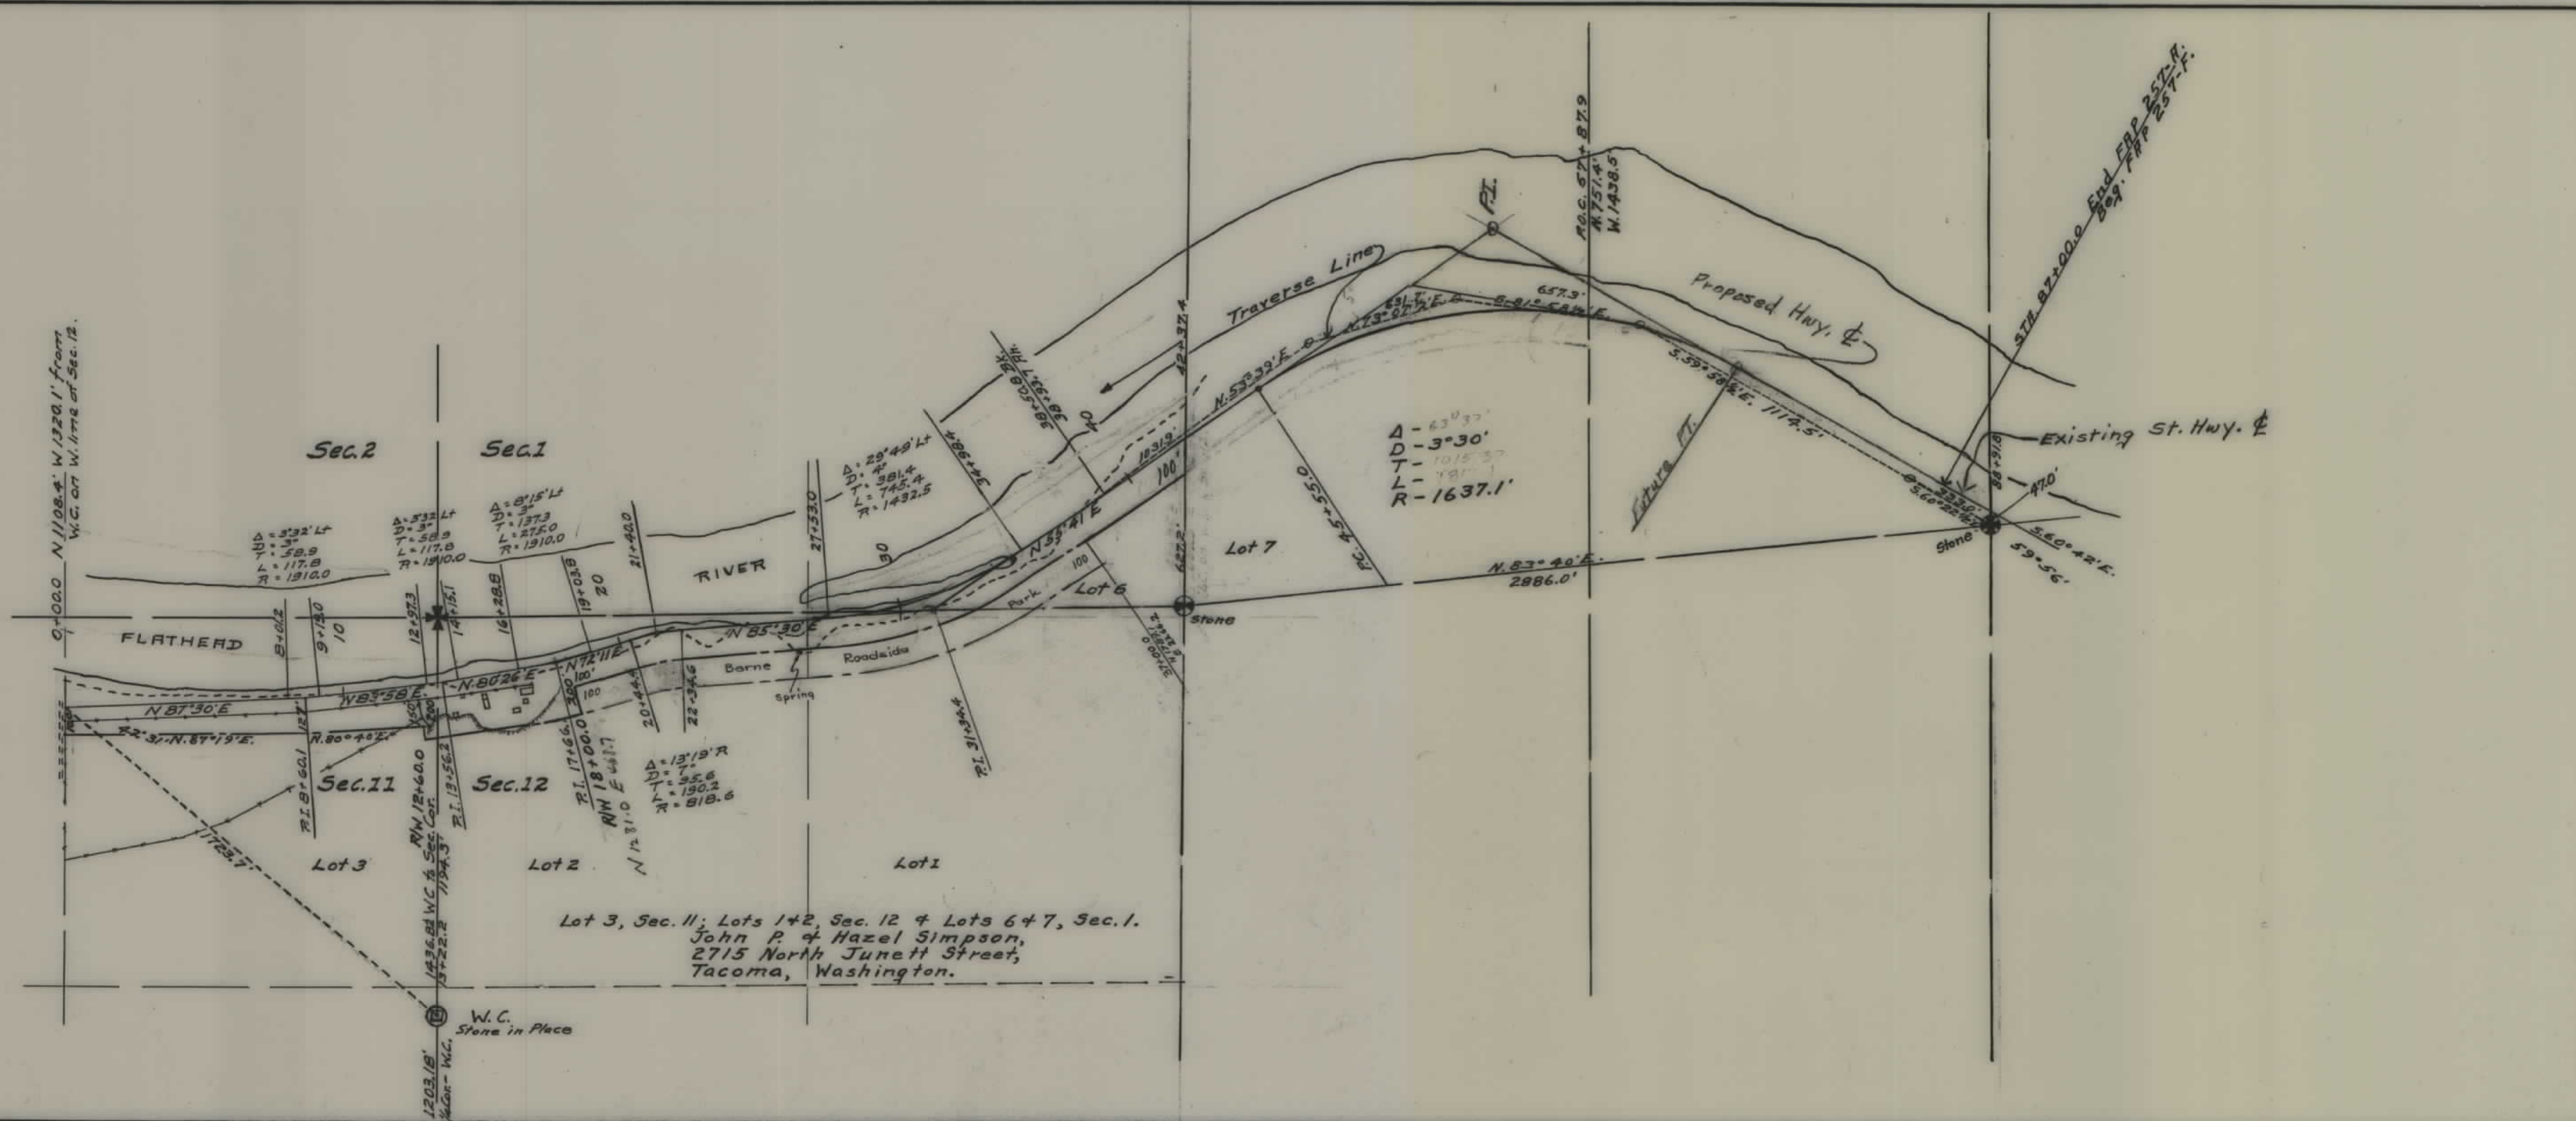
N 1108.4' W 1320.1' from W.C. on W. line of Sec. 12.

Sec. 2
Sec. 1

$\Delta$ = 3°32' Lt
D = 3°
T = 58.9
L = 117.8
R = 1910.0

$\Delta$ = 3°32' Lt
D = 3°
T = 58.9
L = 117.8
R = 1910.0

$\Delta$ = 8°15' Lt
D = 3°
T = 137.3
L = 275.0
R = 1910.0

$\Delta$ = 29°49' Lt
D = 4°
T = 381.4
L = 745.4
R = 1432.5

RIVER
FLATHEAD

0+00.0
8+01.2
9+19.0
10
12+97.3
14+15.1
16+28.8
19+03.8
20
21+90.0
27+33.0
30
34+98.4
38+50.8 P.T.
38+35.1 P.C.
40
42+37.4

N 85°30' E
N 80°26' E
N 72°11' E
N 83°58' E
N 87°30' E
N 87°19' E
R. 80°40' E.
Barne
Roadside
Park
Spring
100
100'
200
150

N 35°41' E
N 53°32' E
N 73°07' E
S 81°58' E
657.3'
1031.9
100'
Traverse Line
P.I.
Proposed Hwy. ℄
S. 39°36' E. 1114.5'
Future P.T.
Existing St. Hwy. ℄
P.O.C. 57+87.9
N. 751.4'
W. 1438.5
STA. 87+00.0 End FRP 257-R.
Beg. FRP 257-F.
85+91.0
47.0'
S 60°22' E
S. 60°42' E.
59°56'
Stone

$\Delta$ - 63°37'
D - 3°30'
T - 1015.37
L - 1817.1
R - 1637.1'

Lot 7
Lot 6
P.C. 45+55.0
Stone
N. 83°40' E.
2886.0'
P.I. 31+34.4

$\Delta$ = 13°19' R
D = 7°
T = 95.6
L = 190.2
R = 818.6

Sec. 11
Sec. 12
P.I. 8+60.1
R/W 12+60.0
P.I. 13+56.2
P.I. 17+66
R/W 18+00.0
N 12°81.0 E
20+44.3
22+34.6
1123.7'
Lot 3
Lot 2
Lot 1
1436.83 W.C. to Sec. Cor.
13+22.2
1194.37

Lot 3, Sec. 11; Lots 1 & 2, Sec. 12 & Lots 6 & 7, Sec. 1.
John P. & Hazel Simpson,
2715 North Junett Street,
Tacoma, Washington.

W.C.
Stone in Place
1203.18'
¼ Cor. - W.C.